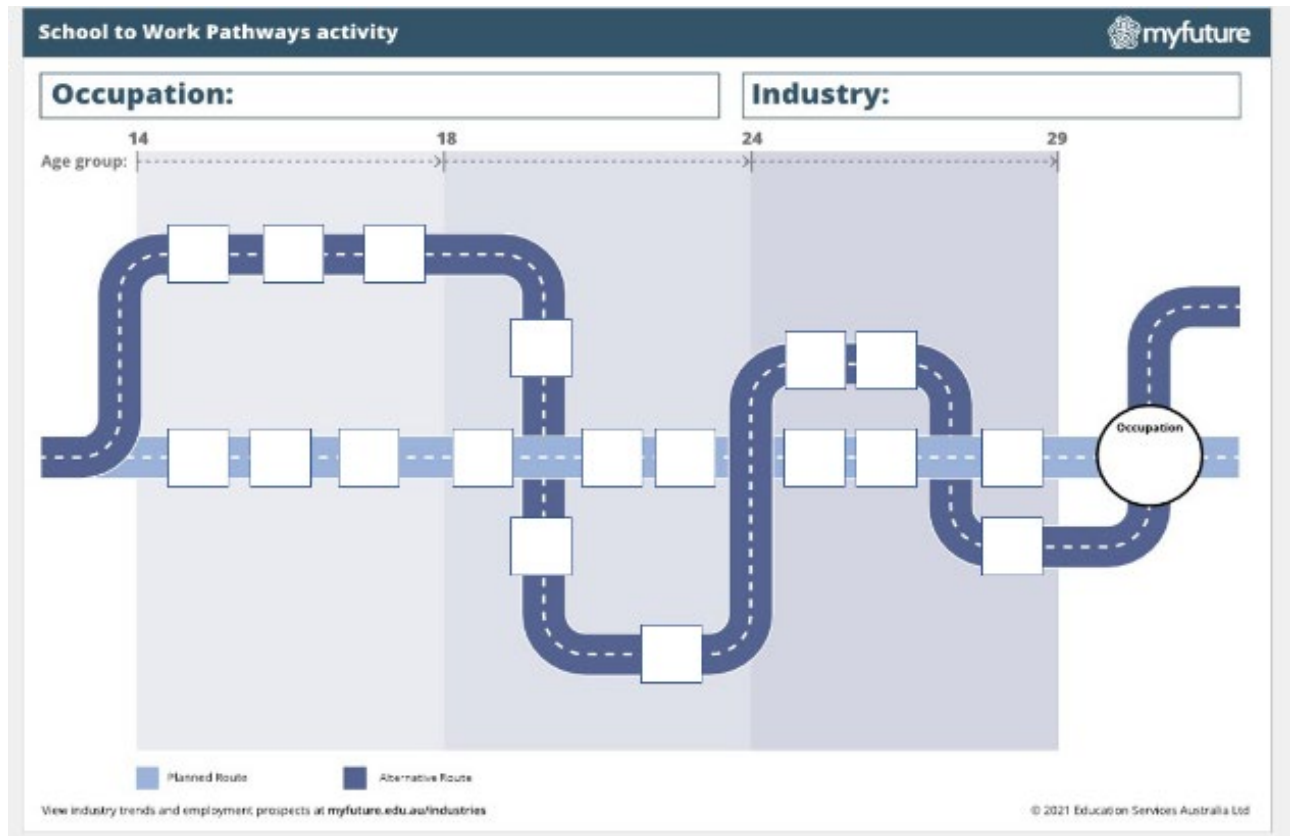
School to Work Pathways activity

myfuture

Occupation:

Industry:

Age group: 14 18 24 29

Occupation

Planned Route

Alternative Route

View industry trends and employment prospects at myfuture.edu.au/industries

© 2021 Education Services Australia Ltd